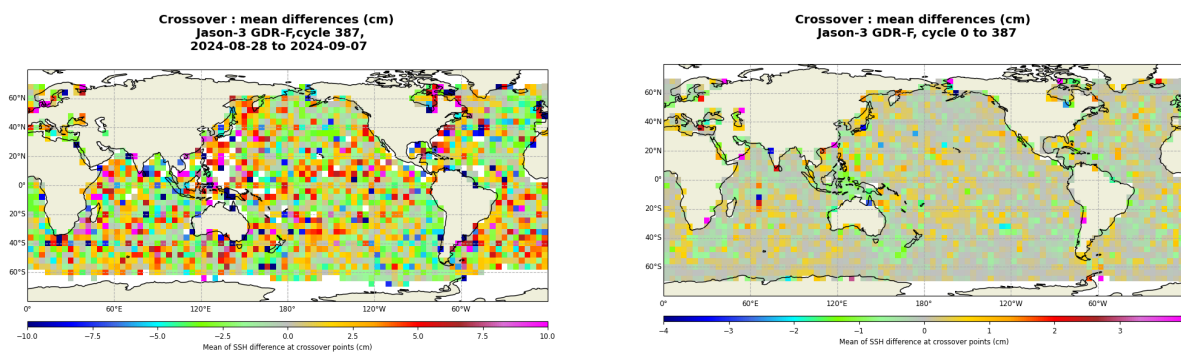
Crossover : mean differences (cm)
Jason-3 GDR-F,cycle 387,
2024-08-28 to 2024-09-07

60°N
40°N
20°N
0°
20°S
40°S
60°S

0° 60°E 120°E 180° 120°W 60°W

−10.0 −7.5 −5.0 −2.5 0.0 2.5 5.0 7.5 10.0
Mean of SSH difference at crossover points (cm)

Crossover : mean differences (cm)
Jason-3 GDR-F, cycle 0 to 387

60°N
40°N
20°N
0°
20°S
40°S
60°S

0° 60°E 120°E 180° 120°W 60°W

−4 −3 −2 −1 0 1 2 3
Mean of SSH difference at crossover points (cm)